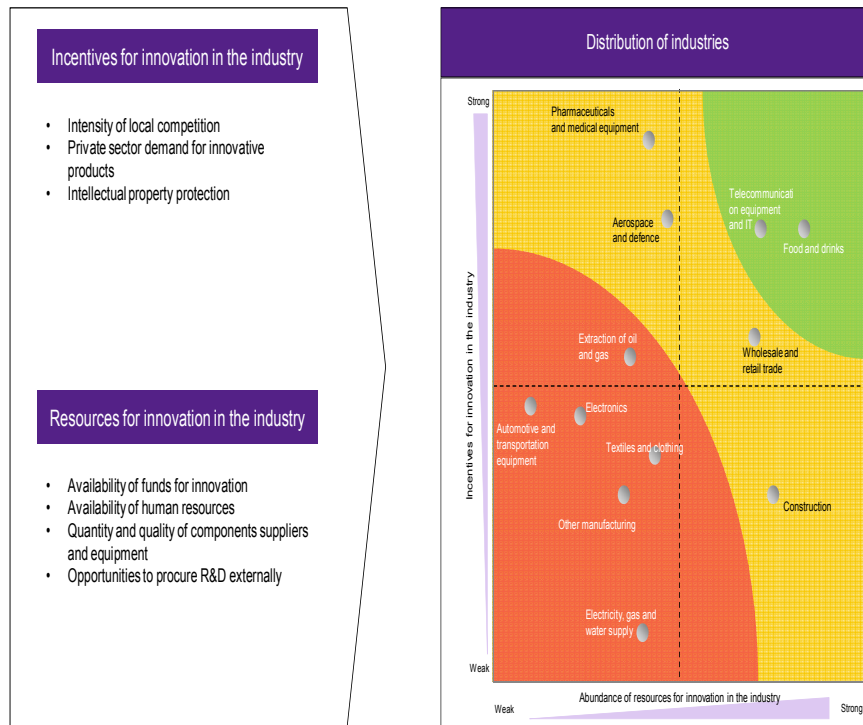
Incentives for innovation in the industry

- Intensity of local competition
- Private sector demand for innovative products
- Intellectual property protection

Resources for innovation in the industry

- Availability of funds for innovation
- Availability of human resources
- Quantity and quality of components suppliers and equipment
- Opportunities to procure R&D externally

Distribution of industries

Strong

Pharmaceuticals and medical equipment

Telecommunication equipment and IT

Food and drinks

Aerospace and defence

Incentives for innovation in the industry

Extraction of oil and gas

Wholesale and retail trade

Electronics

Automotive and transportation equipment

Textiles and clothing

Construction

Other manufacturing

Electricity, gas and water supply

Weak

Abundance of resources for innovation in the industry

Weak

Strong